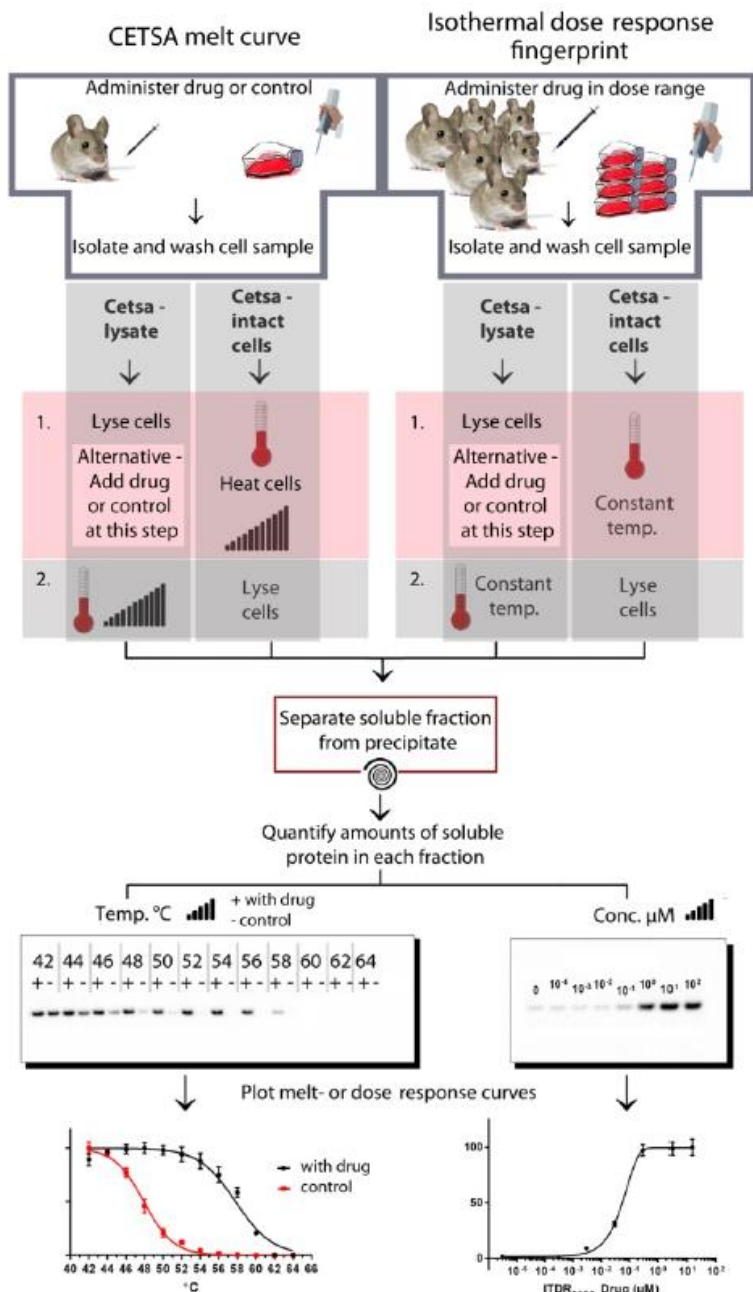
CETSA melt curve

Isothermal dose response fingerprint

Administer drug or control

Isolate and wash cell sample

Administer drug in dose range

Isolate and wash cell sample

Cetsa - lysate

Cetsa - intact cells

Cetsa - lysate

Cetsa - intact cells

1. Lyse cells

Alternative - Add drug or control at this step

Heat cells

1. Lyse cells

Alternative - Add drug or control at this step

Constant temp.

2.

Lyse cells

2. Constant temp.

Lyse cells

Separate soluble fraction from precipitate

Quantify amounts of soluble protein in each fraction

Temp. °C + with drug - control

Conc. μM

42 44 46 48 50 52 54 56 58 60 62 64
+ - + - + - + - + - + - + - + - + - + - + - + -

0 $10^{-4}$ $10^{-3}$ $10^{-2}$ $10^{-1}$ $10^{0}$ $10^{1}$ $10^{2}$

Plot melt- or dose response curves

with drug
control

40 42 44 46 48 50 52 54 56 58 60 62 64 66
°C

100
50
0

$10^{-5}$ $10^{-4}$ $10^{-3}$ $10^{-2}$ $10^{-1}$ $10^{0}$ $10^{1}$ $10^{2}$

ITDR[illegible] Drug (μM)